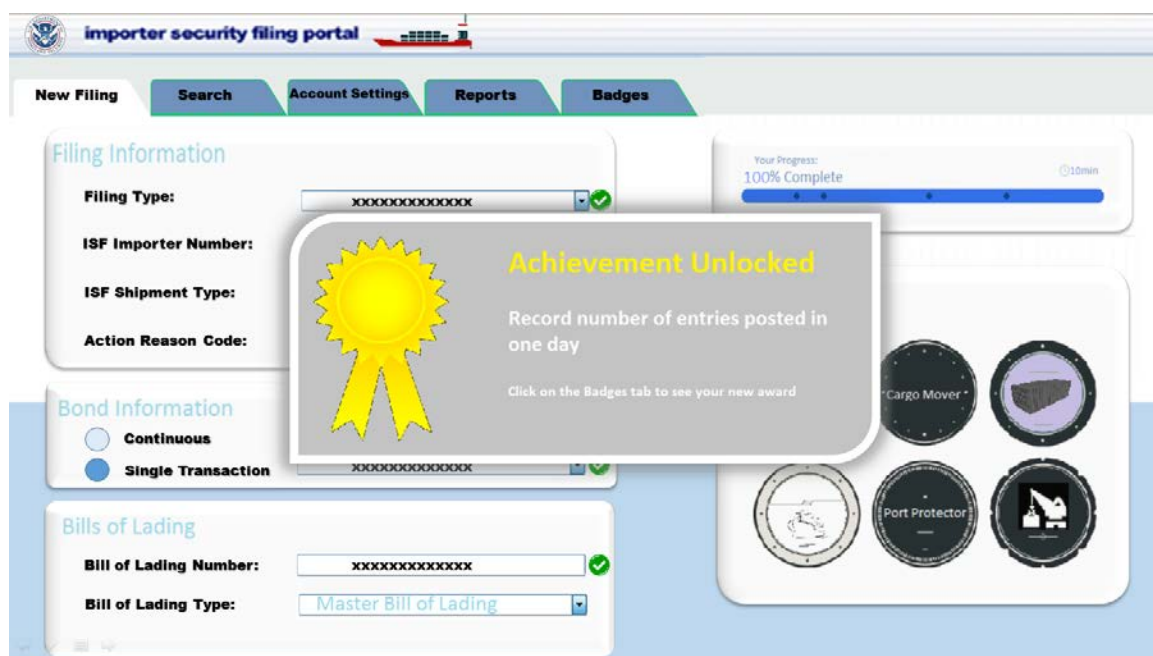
importer security filing portal

New Filing | Search | Account Settings | Reports | Badges

Filing Information

Filing Type: xxxxxxxxxxxxx

ISF Importer Number:

ISF Shipment Type:

Action Reason Code:

Bond Information

Continuous

Single Transaction xxxxxxxxxxxxx

Bills of Lading

Bill of Lading Number: xxxxxxxxxxxxx

Bill of Lading Type: Master Bill of Lading

Your Progress:
100% Complete
10min

Achievement Unlocked

Record number of entries posted in one day

Click on the Badges tab to see your new award

Cargo Mover

Port Protector